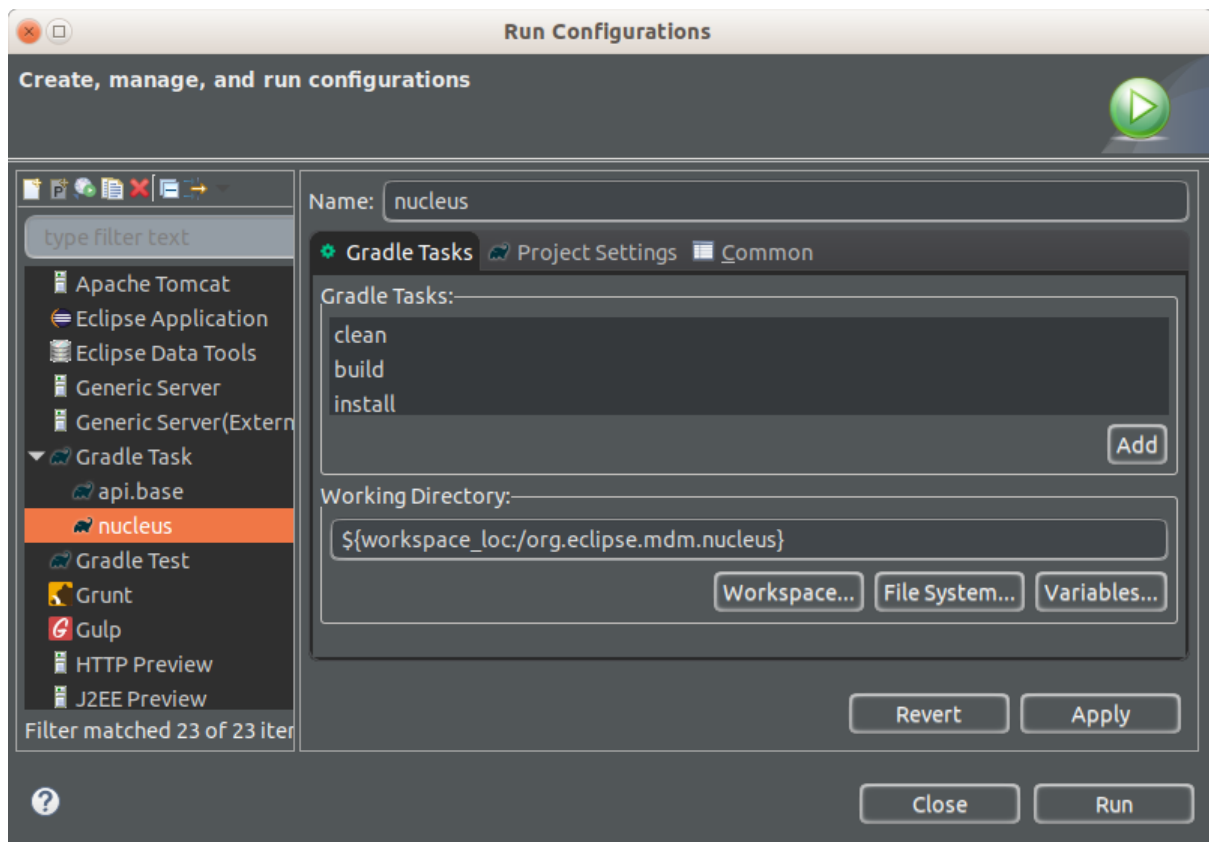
Run Configurations

Create, manage, and run configurations

type filter text

Apache Tomcat
Eclipse Application
Eclipse Data Tools
Generic Server
Generic Server(Extern
Gradle Task
api.base
nucleus
Gradle Test
Grunt
Gulp
HTTP Preview
J2EE Preview

Filter matched 23 of 23 iter

Name: nucleus

Gradle Tasks | Project Settings | Common

Gradle Tasks:
clean
build
install

Add

Working Directory:
${workspace_loc:/org.eclipse.mdm.nucleus}

Workspace... | File System... | Variables...

Revert | Apply

?

Close | Run